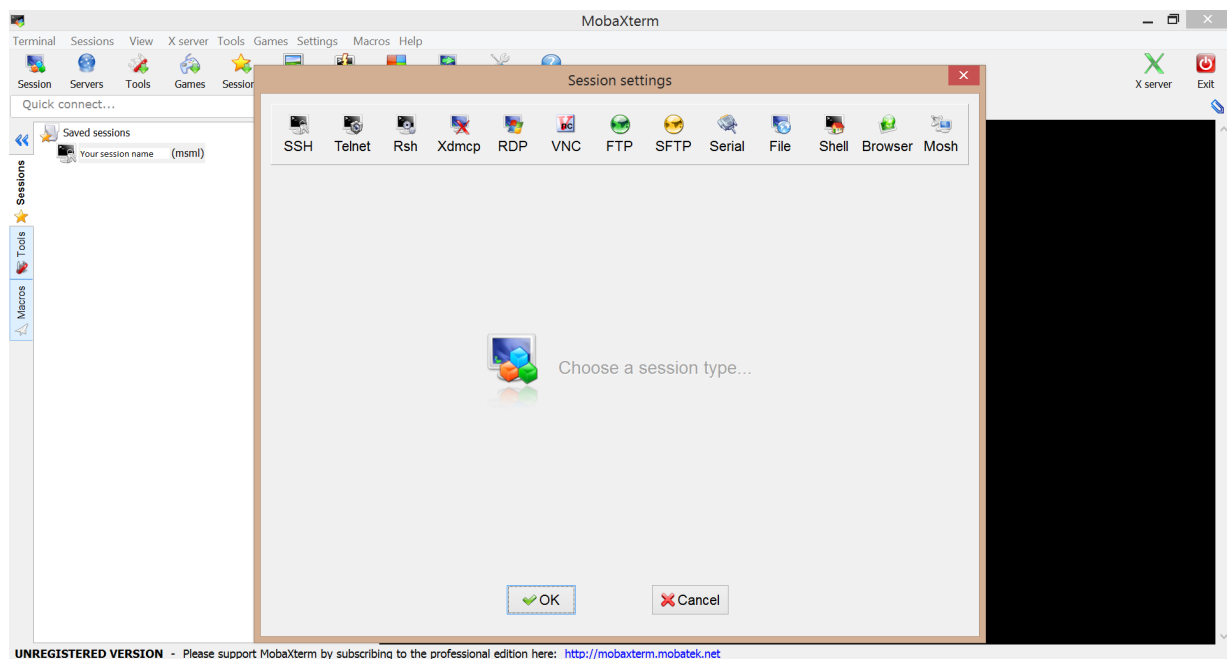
MobaXterm

Terminal Sessions View X server Tools Games Settings Macros Help

Session Servers Tools Games Session

X server Exit

Quick connect...

Saved sessions

Your session name (msml)

Sessions Tools Macros

Session settings

SSH Telnet Rsh Xdmcp RDP VNC FTP SFTP Serial File Shell Browser Mosh

Choose a session type...

OK Cancel

UNREGISTERED VERSION - Please support MobaXterm by subscribing to the professional edition here: http://mobaxterm.mobatek.net